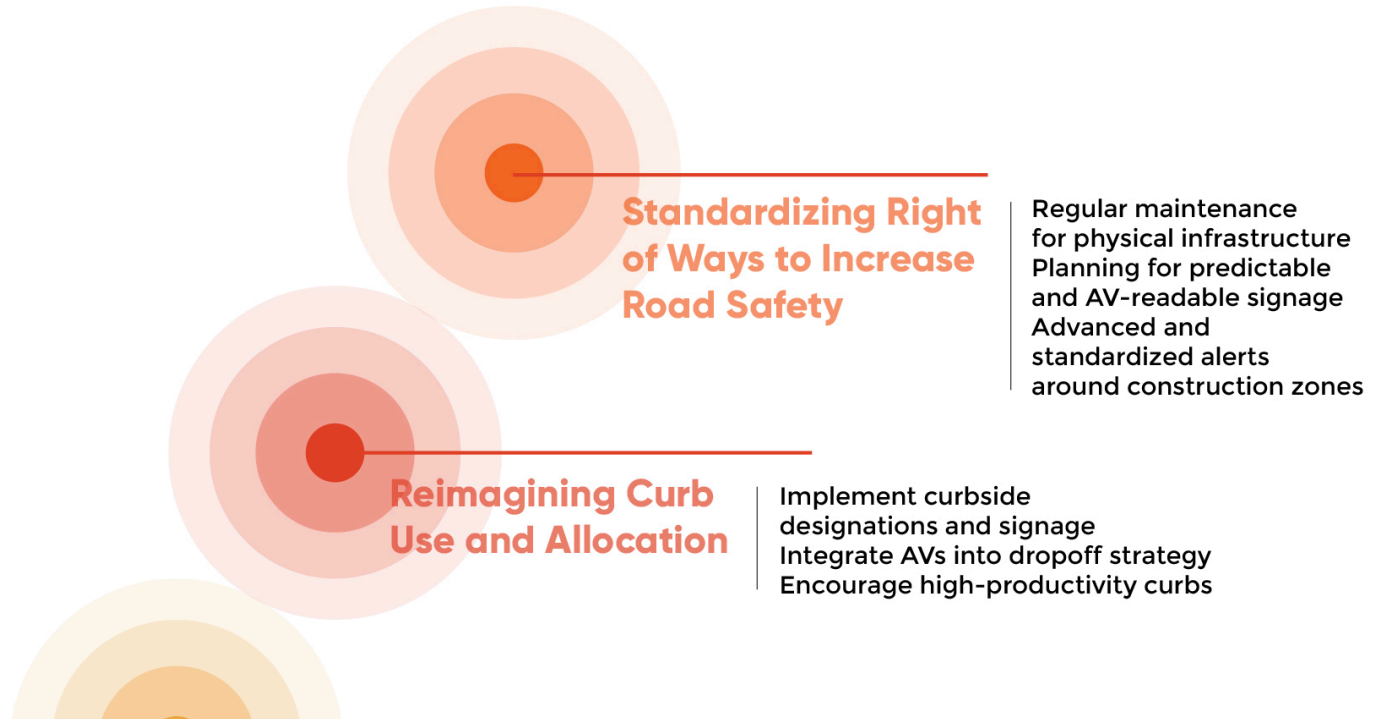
Standardizing Right of Ways to Increase Road Safety

Regular maintenance for physical infrastructure
Planning for predictable and AV-readable signage
Advanced and standardized alerts around construction zones

Reimagining Curb Use and Allocation

Implement curbside designations and signage
Integrate AVs into dropoff strategy
Encourage high-productivity curbs